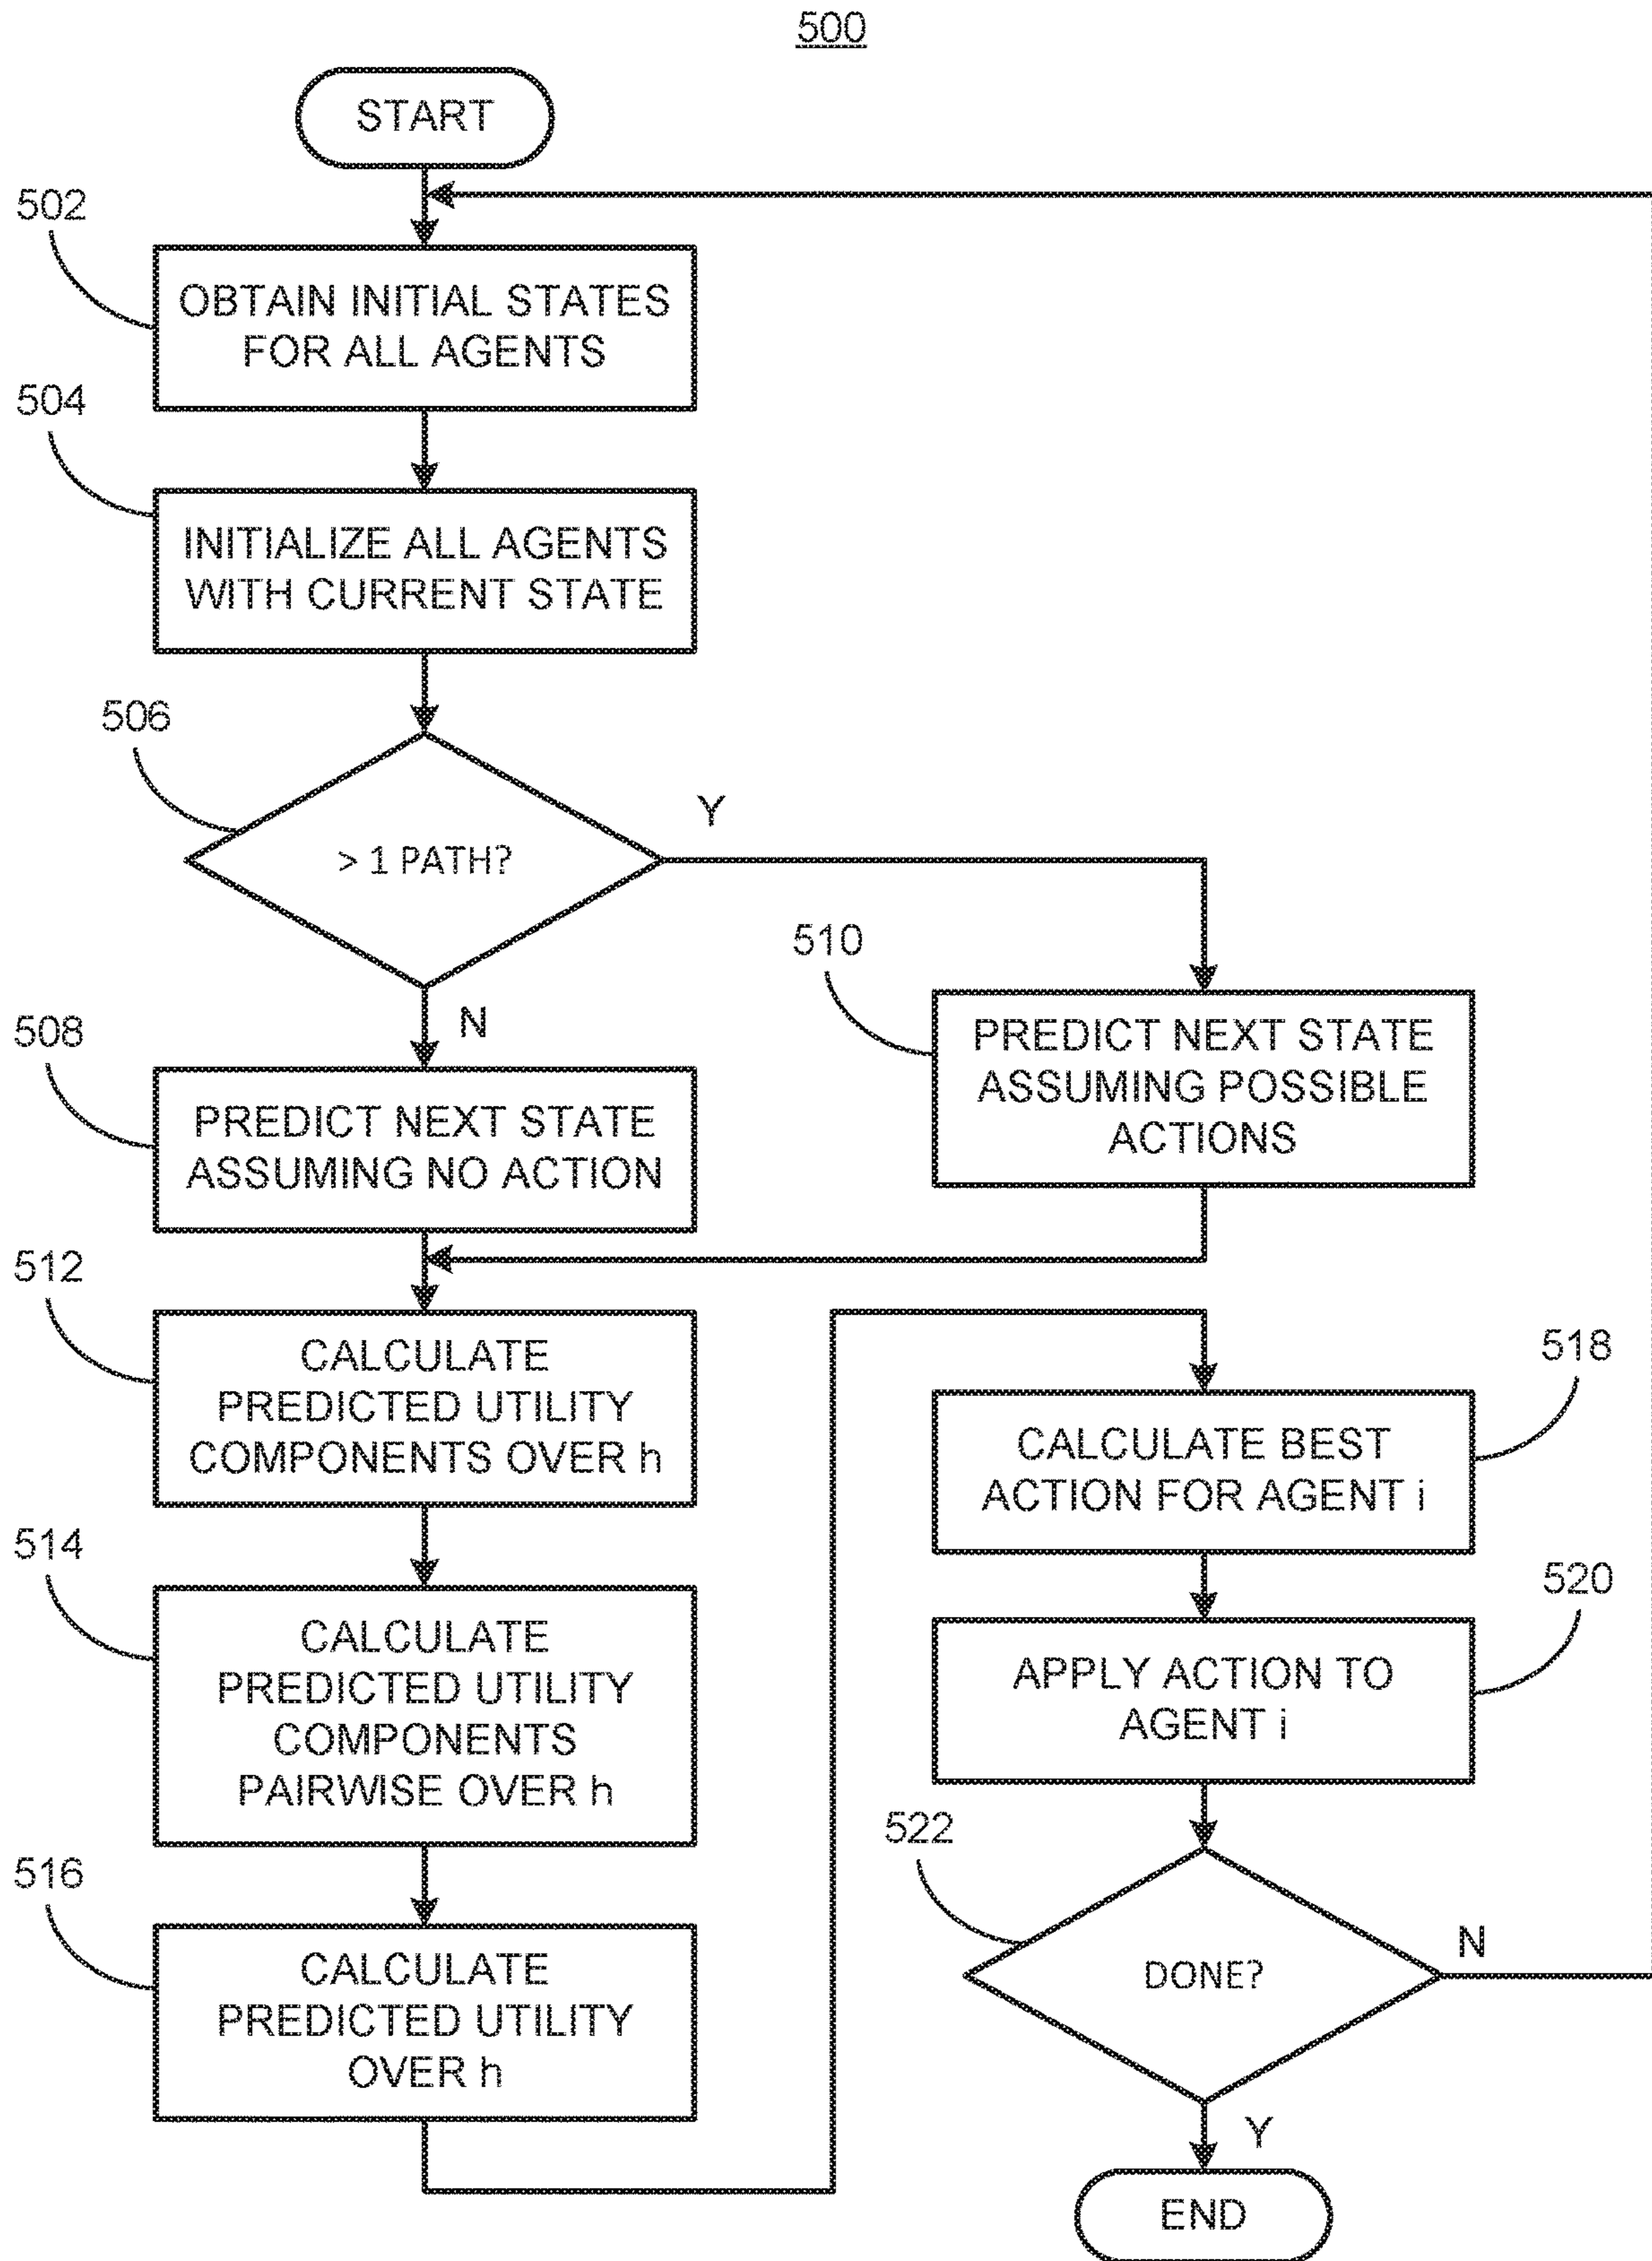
500

START

502

OBTAIN INITIAL STATES FOR ALL AGENTS

504

INITIALIZE ALL AGENTS WITH CURRENT STATE

506

> 1 PATH?

Y

N

510

PREDICT NEXT STATE ASSUMING POSSIBLE ACTIONS

508

PREDICT NEXT STATE ASSUMING NO ACTION

512

CALCULATE PREDICTED UTILITY COMPONENTS OVER h

518

CALCULATE BEST ACTION FOR AGENT i

514

CALCULATE PREDICTED UTILITY COMPONENTS PAIRWISE OVER h

520

APPLY ACTION TO AGENT i

522

516

DONE?

N

CALCULATE PREDICTED UTILITY OVER h

Y

END